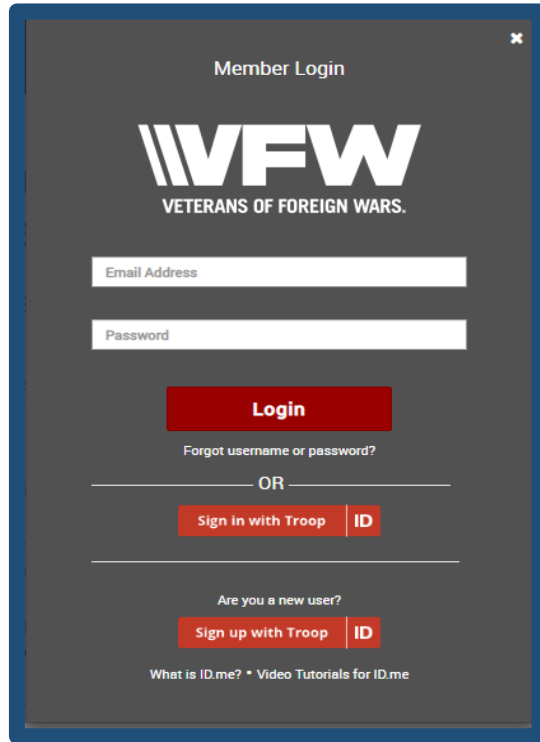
×

Member Login

VFW
VETERANS OF FOREIGN WARS.

Email Address

Password

Login

Forgot username or password?

OR

Sign in with Troop ID

Are you a new user?

Sign up with Troop ID

What is ID.me? • Video Tutorials for ID.me